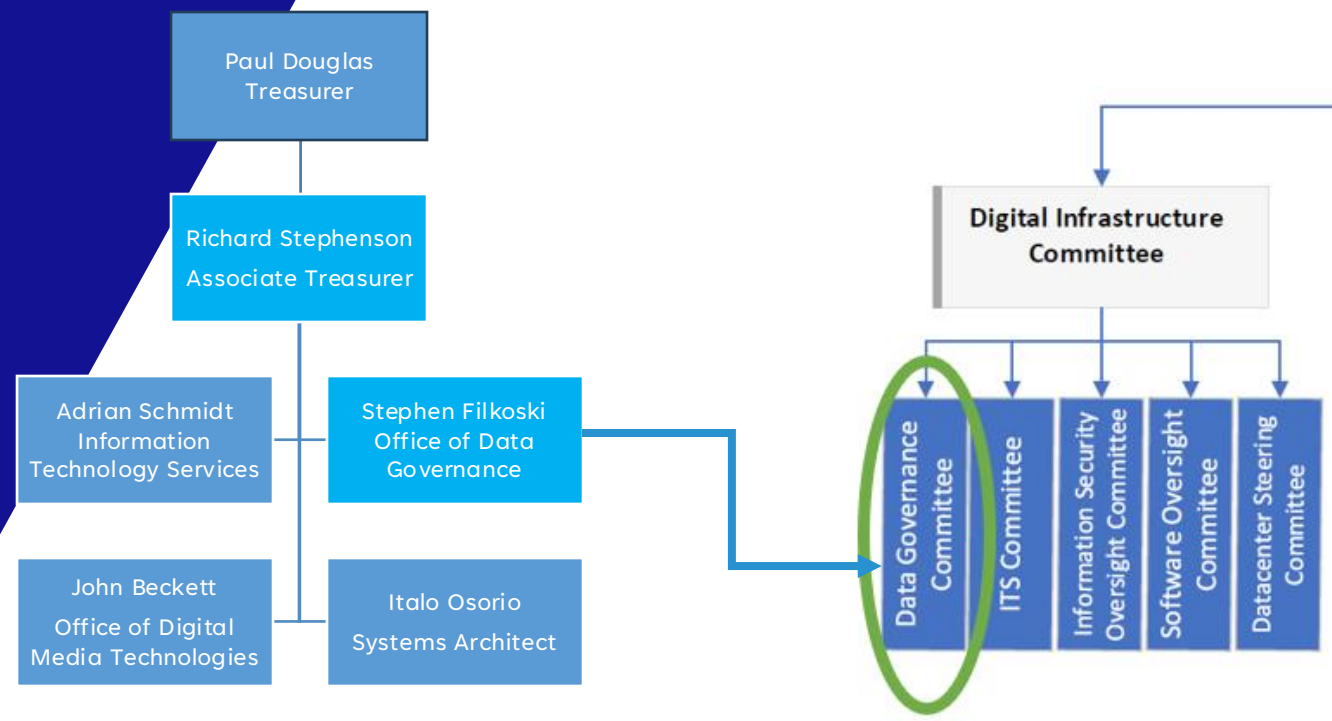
Paul Douglas
Treasurer

Richard Stephenson
Associate Treasurer

Adrian Schmidt
Information Technology Services

Stephen Filkoski
Office of Data Governance

John Beckett
Office of Digital Media Technologies

Italo Osorio
Systems Architect

Digital Infrastructure Committee

Data Governance Committee

ITS Committee

Information Security Oversight Committee

Software Oversight Committee

Datacenter Steering Committee